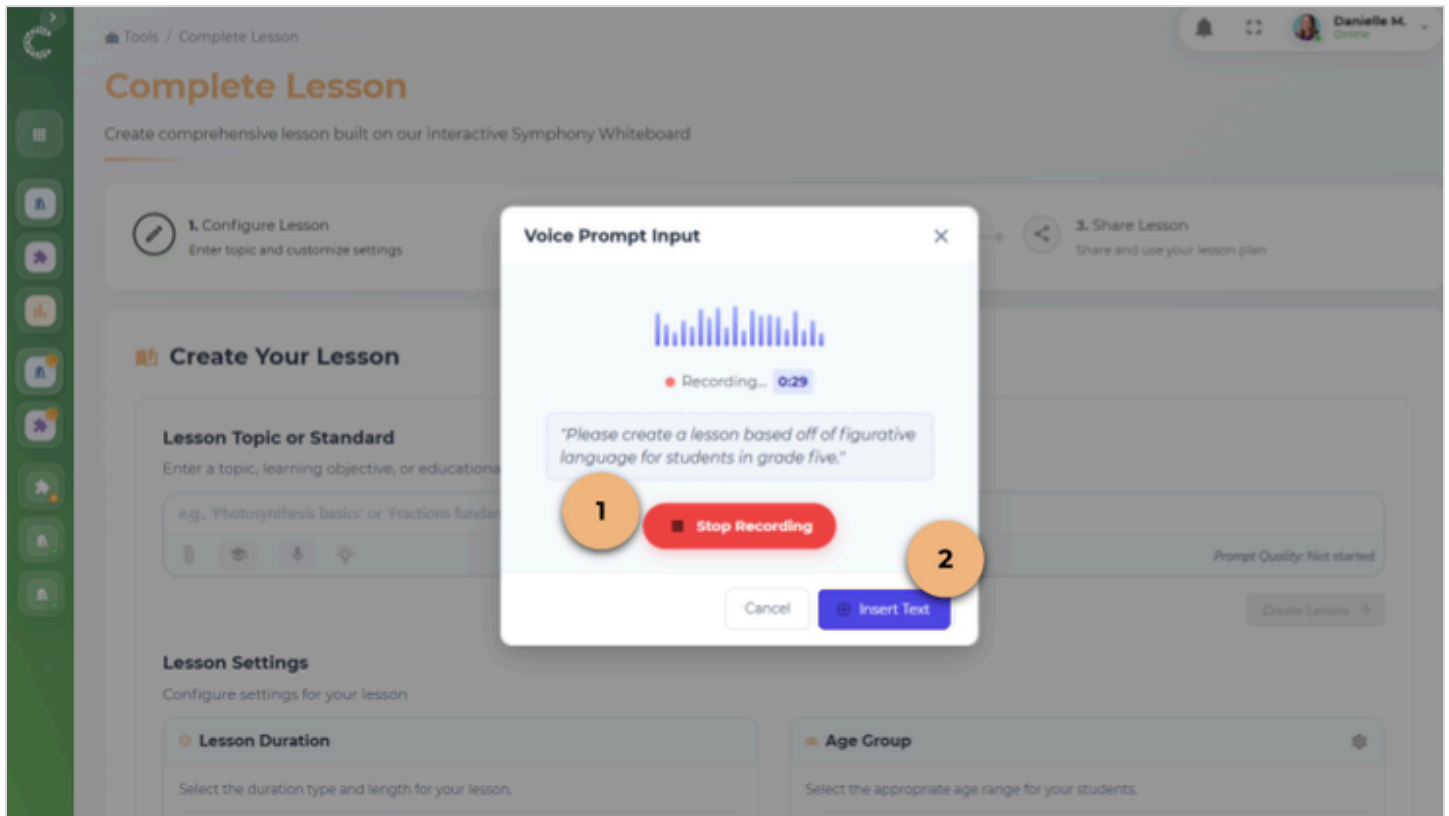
Tools / Complete Lesson

Danielle M.
Online

Complete Lesson

Create comprehensive lesson built on our interactive Symphony Whiteboard

1. Configure Lesson
Enter topic and customize settings

3. Share Lesson
Share and use your lesson plan

Create Your Lesson

Lesson Topic or Standard

Enter a topic, learning objective, or educationa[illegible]

e.g., 'Photosynthesis basics' or 'Fractions funda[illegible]

Prompt Quality: Not started

Create Lesson

Voice Prompt Input

Recording... 0:29

"Please create a lesson based off of figurative language for students in grade five."

1

Stop Recording

2

Cancel

Insert Text

Lesson Settings

Configure settings for your lesson

Lesson Duration

Select the duration type and length for your lesson.

Age Group

Select the appropriate age range for your students.